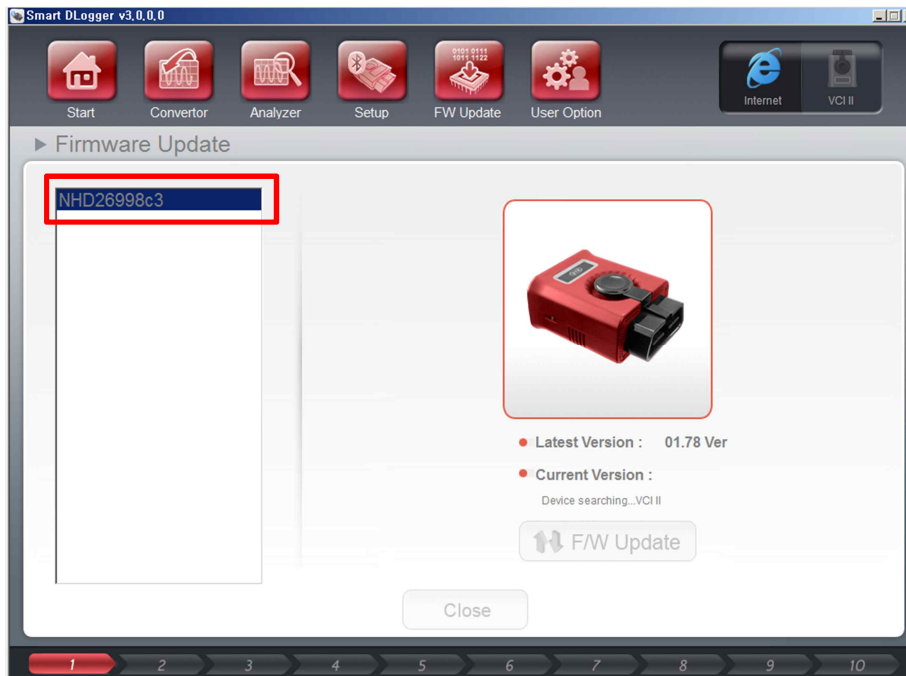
Smart DLogger v3.0.0.0

Start
Convertor
Analyzer
Setup
0101 0111
1011 1122
FW Update
User Option
Internet
VCI II

▶ Firmware Update

NHD26998c3

● Latest Version : 01.78 Ver
● Current Version :
Device searching...VCI II

F/W Update

Close

1 2 3 4 5 6 7 8 9 10